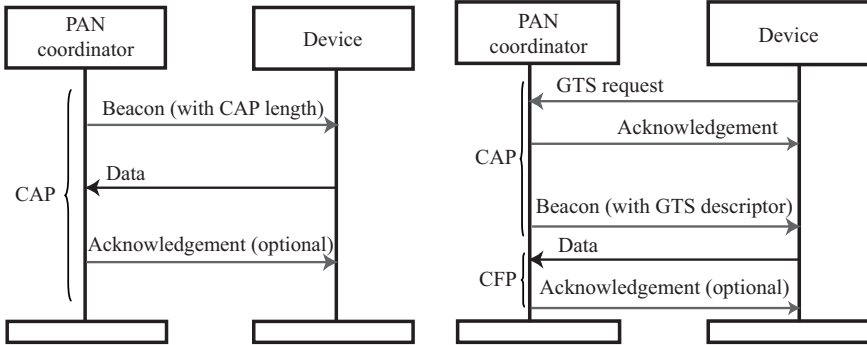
PAN coordinator

Device

Beacon (with CAP length)

CAP

Data

Acknowledgement (optional)

PAN coordinator

Device

GTS request

Acknowledgement

CAP

Beacon (with GTS descriptor)

Data

CFP

Acknowledgement (optional)